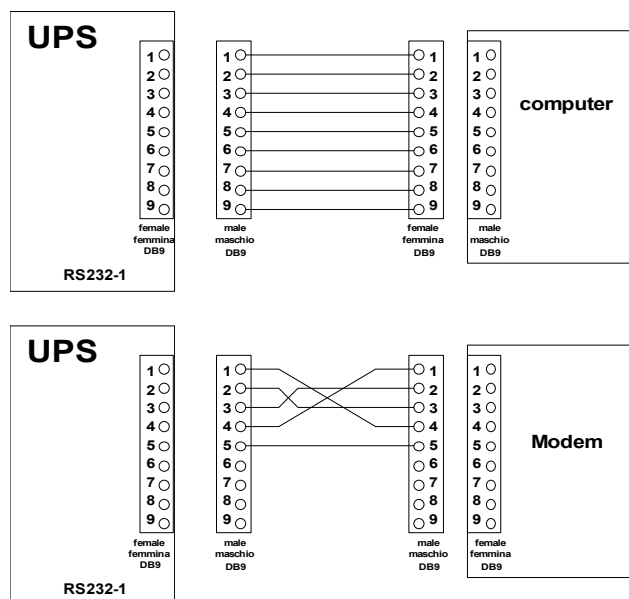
UPS

1
2
3
4
5
6
7
8
9
female
femmina
DB9

RS232-1

1
2
3
4
5
6
7
8
9
male
maschio
DB9

1
2
3
4
5
6
7
8
9
female
femmina
DB9

1
2
3
4
5
6
7
8
9
male
maschio
DB9

computer

UPS

1
2
3
4
5
6
7
8
9
female
femmina
DB9

RS232-1

1
2
3
4
5
6
7
8
9
male
maschio
DB9

1
2
3
4
5
6
7
8
9
male
maschio
DB9

1
2
3
4
5
6
7
8
9
female
femmina
DB9

Modem